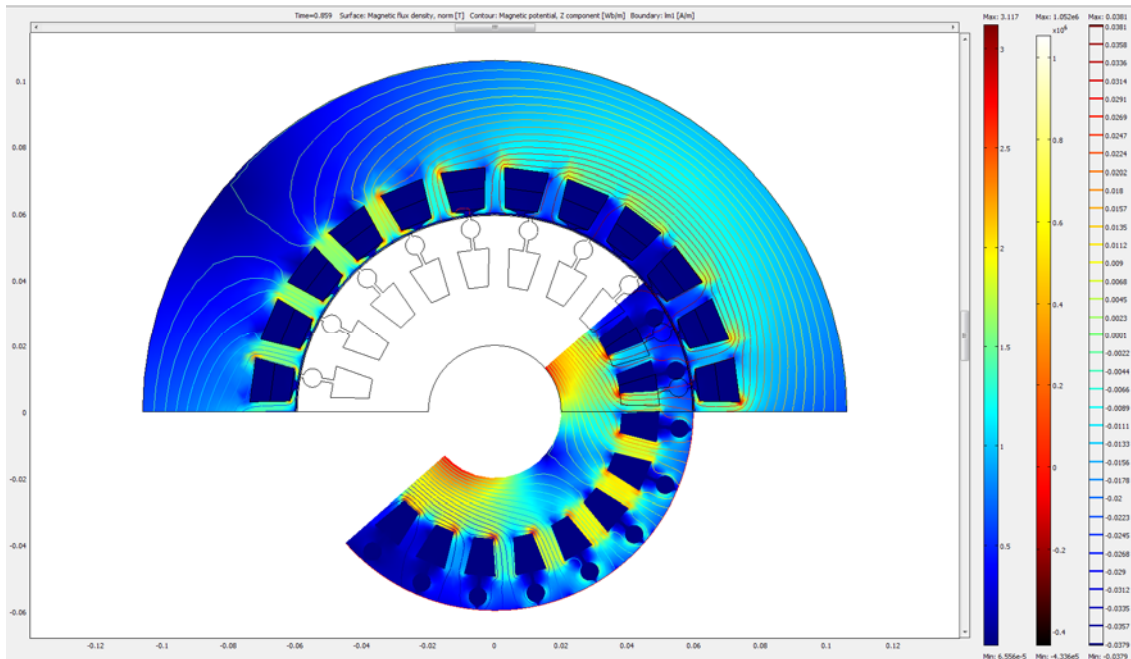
Time=0.859 Surface: Magnetic flux density, norm [T] Contour: Magnetic potential, Z component [Wb/m] Boundary: lm1 [A/m]

Max: 3.117
3
2.5
2
1.5
1
0.5
Min: 6.556e-5

Max: 1.052e6
$\times10^6$
1
0.8
0.6
0.4
0.2
0
-0.2
-0.4
Min: -4.336e5

Max: 0.0381
0.0381
0.0358
0.0336
0.0314
0.0291
0.0269
0.0247
0.0224
0.0202
0.018
0.0157
0.0135
0.0112
0.009
0.0068
0.0045
0.0023
0.0001
-0.0022
-0.0044
-0.0066
-0.0089
-0.0111
-0.0133
-0.0156
-0.0178
-0.02
-0.0223
-0.0245
-0.0268
-0.029
-0.0312
-0.0335
-0.0357
-0.0379
Min: -0.0379

0.1
0.08
0.06
0.04
0.02
0
-0.02
-0.04
-0.06

-0.12 -0.1 -0.08 -0.06 -0.04 -0.02 0 0.02 0.04 0.06 0.08 0.1 0.12